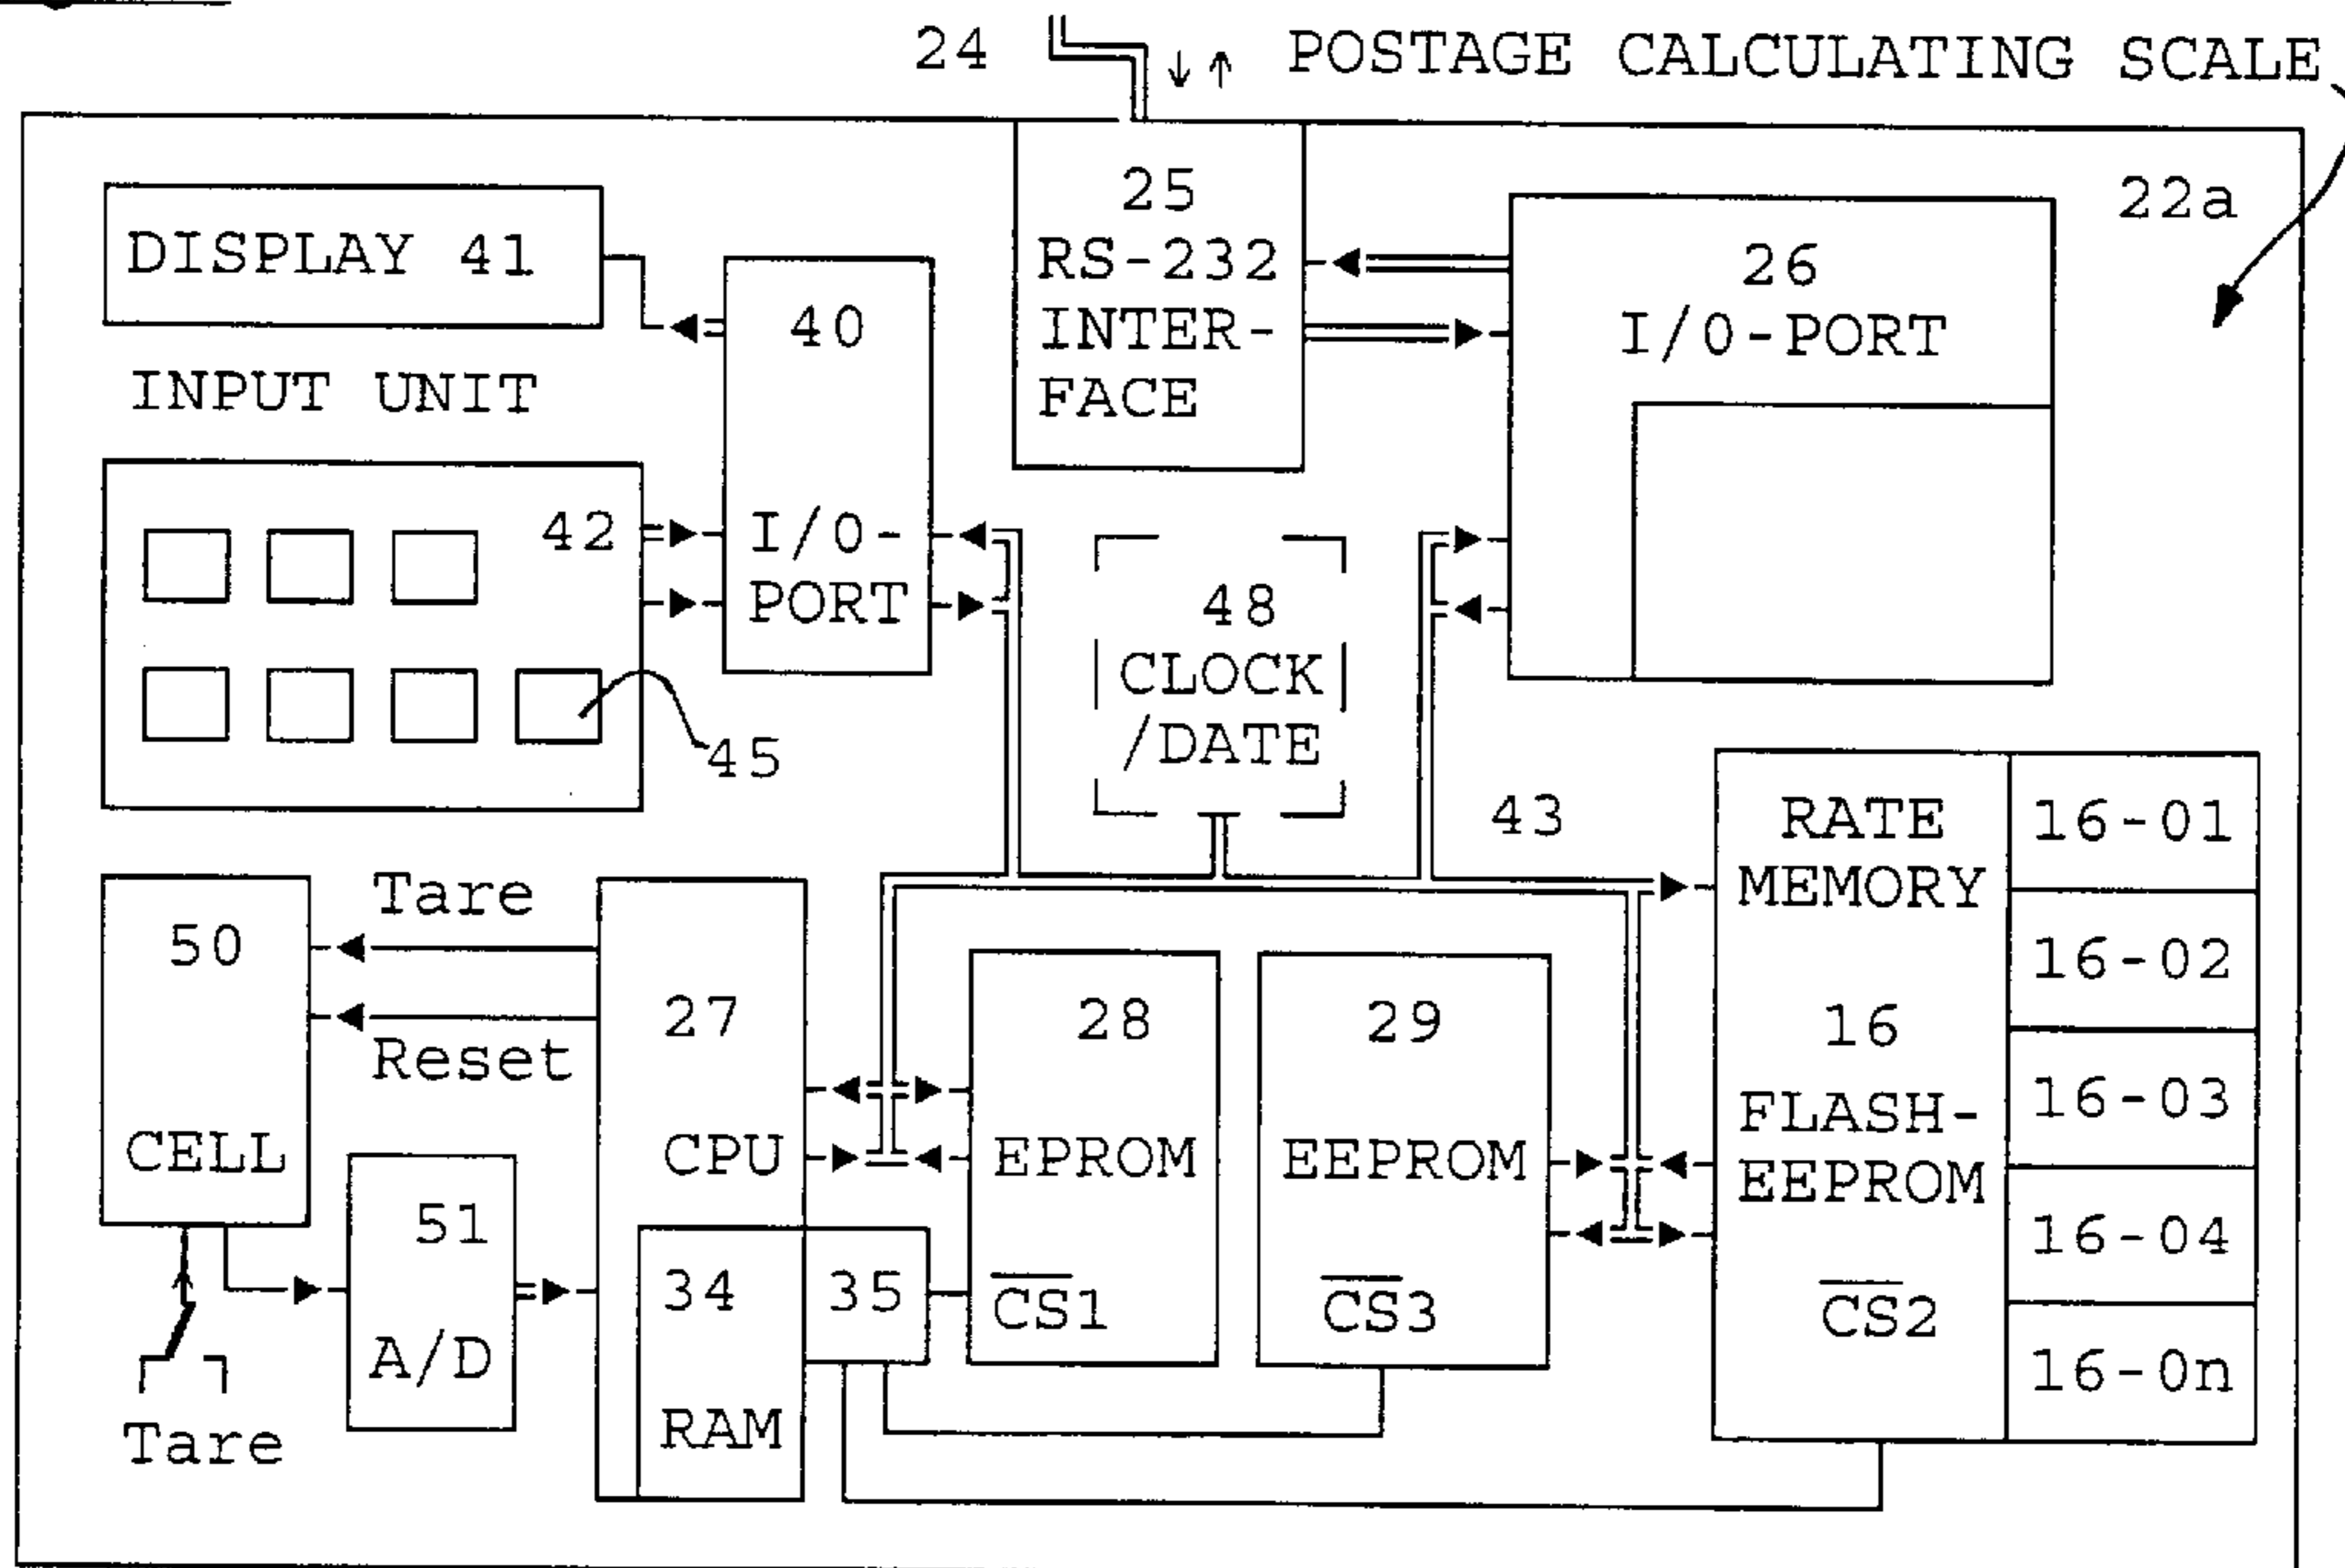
24 POSTAGE CALCULATING SCALE

22a

DISPLAY 41

40

25 RS-232 INTER-FACE

26 I/O-PORT

INPUT UNIT

42

I/O-PORT

45

48 CLOCK /DATE

43

RATE MEMORY

16

FLASH-EEPROM

$\overline{CS2}$

16-01

16-02

16-03

16-04

16-0n

Tare

50

Reset

CELL

27

CPU

28

EPROM

$\overline{CS1}$

29

EEPROM

$\overline{CS3}$

51

A/D

34

RAM

35

Tare